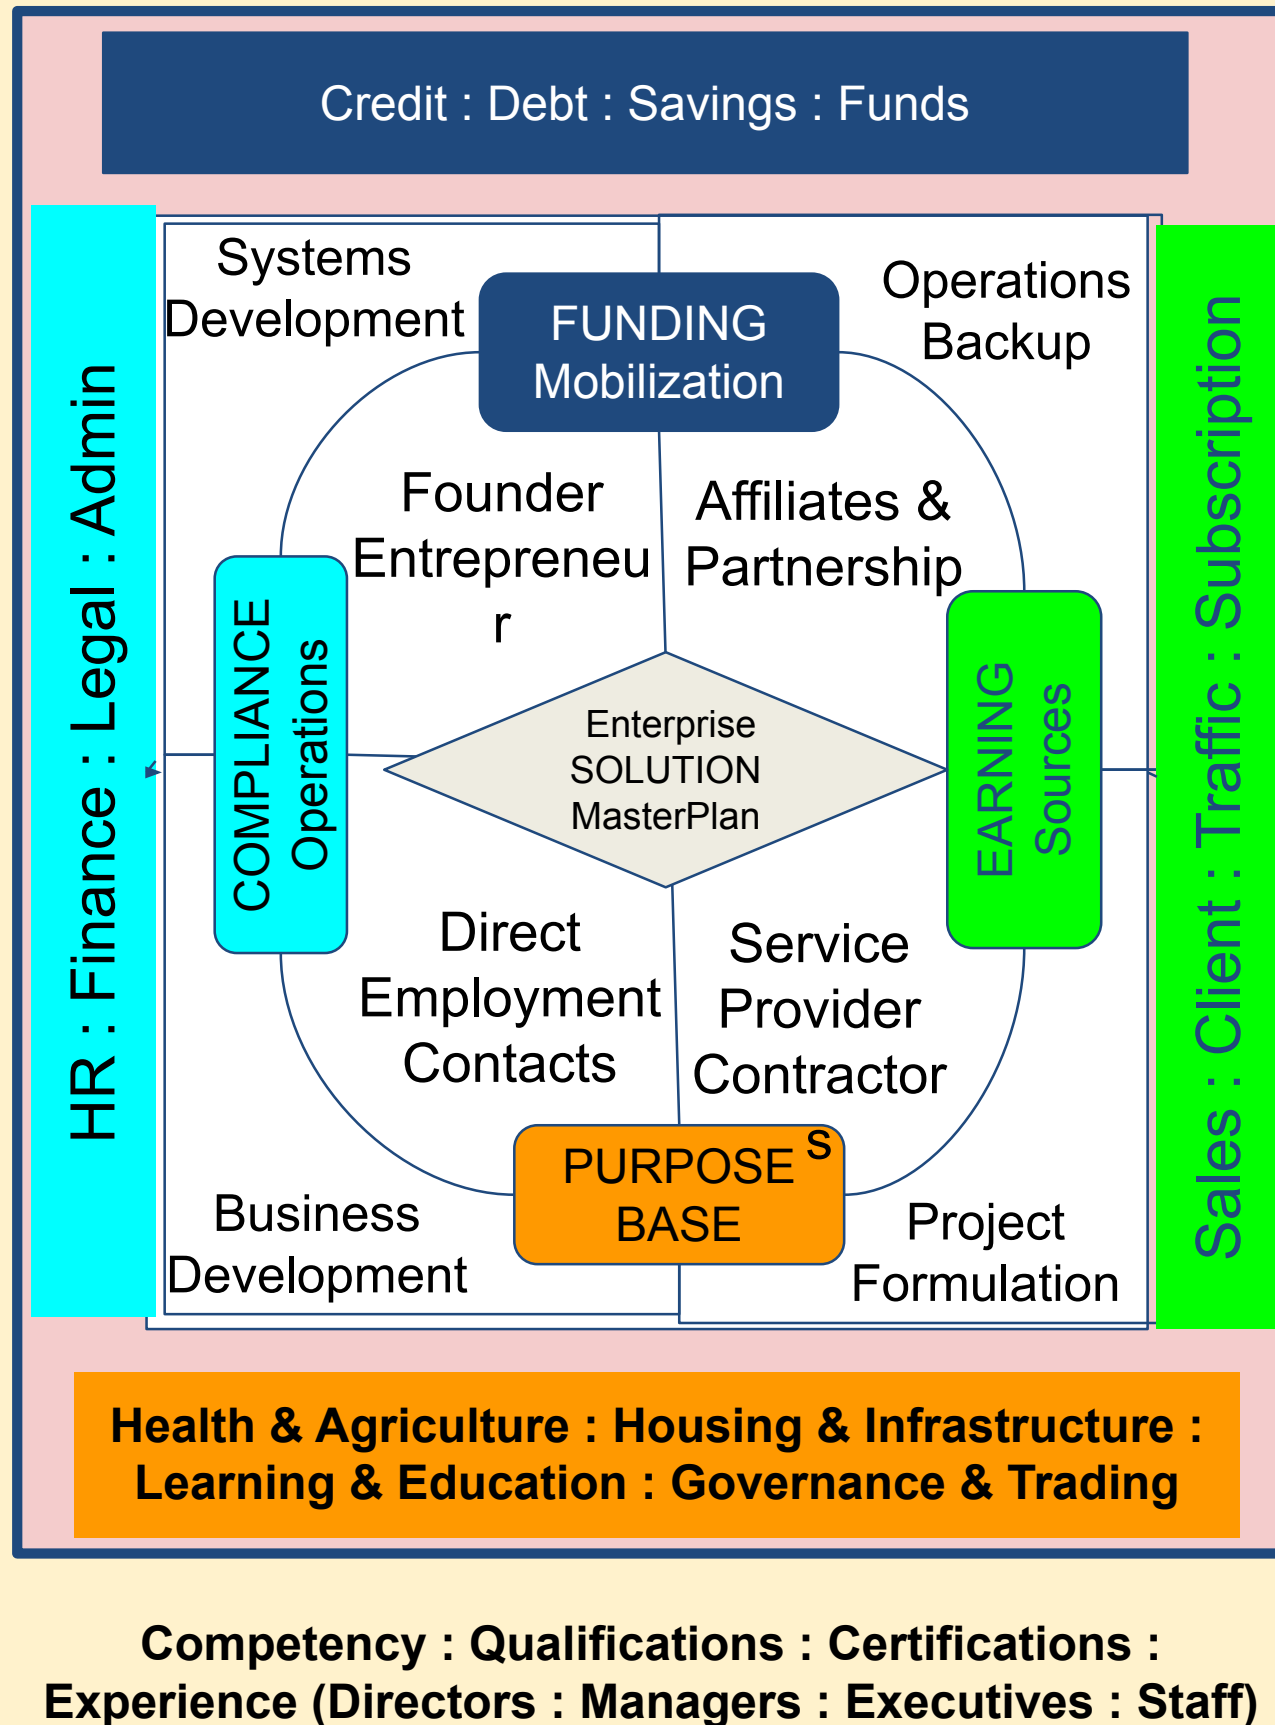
Credit : Debt : Savings : Funds

HR : Finance : Legal : Admin

Systems Development

FUNDING Mobilization

Operations Backup

Sales : Client : Traffic : Subscription

Founder Entrepreneur

Affiliates & Partnership

COMPLIANCE Operations

Enterprise SOLUTION MasterPlan

EARNING Sources

Direct Employment Contacts

Service Provider Contractor

PURPOSE BASE S

Business Development

Project Formulation

Health & Agriculture : Housing & Infrastructure : Learning & Education : Governance & Trading

Competency : Qualifications : Certifications : Experience (Directors : Managers : Executives : Staff)